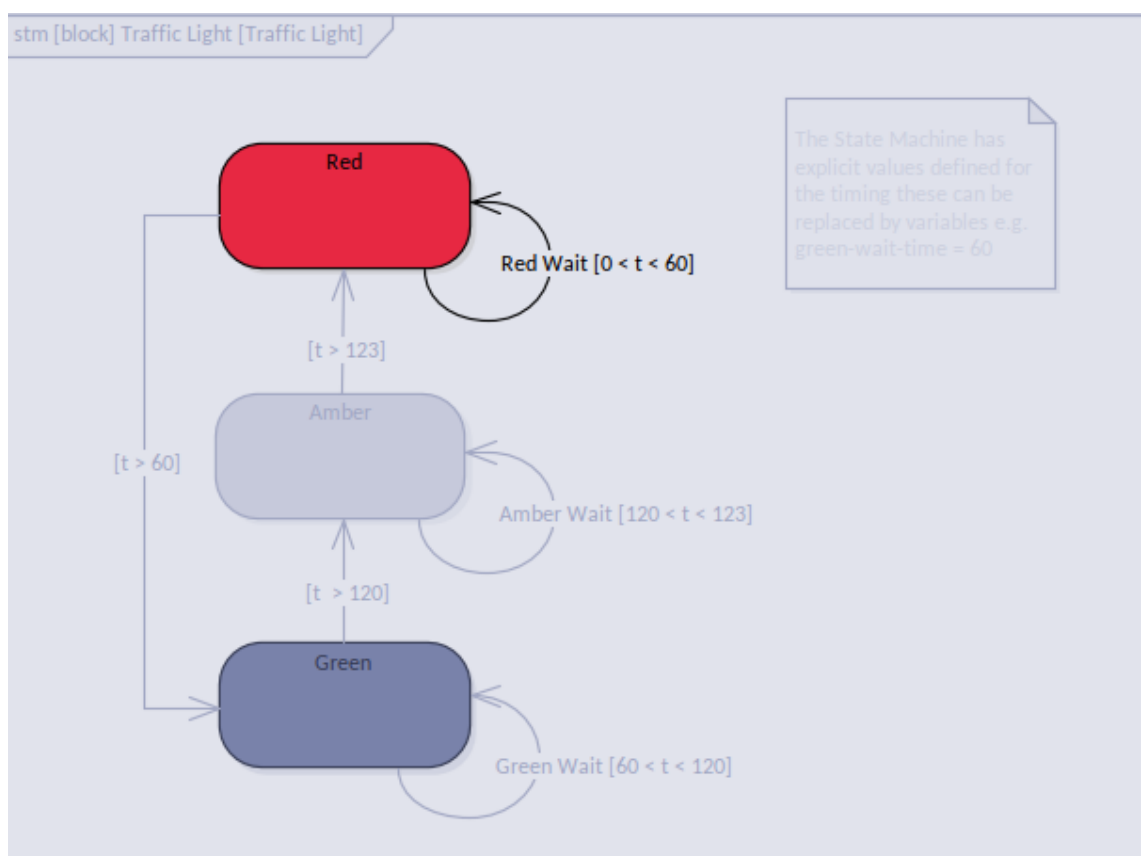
stm [block] Traffic Light [Traffic Light]

The State Machine has explicit values defined for the timing these can be replaced by variables e.g. green-wait-time = 60

Red

Red Wait [0 < t < 60]

[t > 123]

Amber

[t > 60]

Amber Wait [120 < t < 123]

[t > 120]

Green

Green Wait [60 < t < 120]